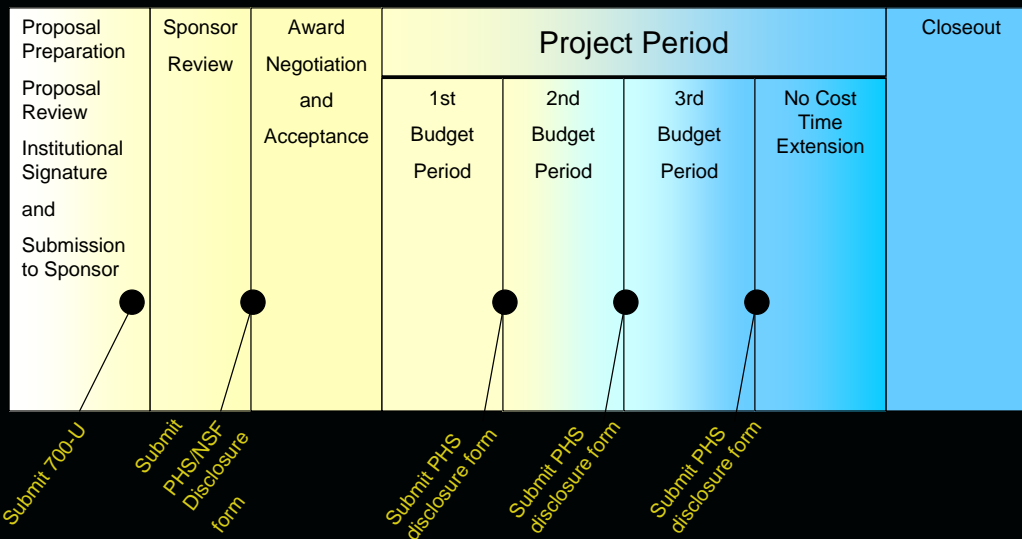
Proposal Preparation

Proposal Review

Institutional Signature

and

Submission to Sponsor

Sponsor Review

Award Negotiation and Acceptance

Project Period

1st Budget Period

2nd Budget Period

3rd Budget Period

No Cost Time Extension

Closeout

Submit 700-U

Submit PHS/NSF Disclosure form

Submit PHS disclosure form

Submit PHS disclosure form

Submit PHS disclosure form